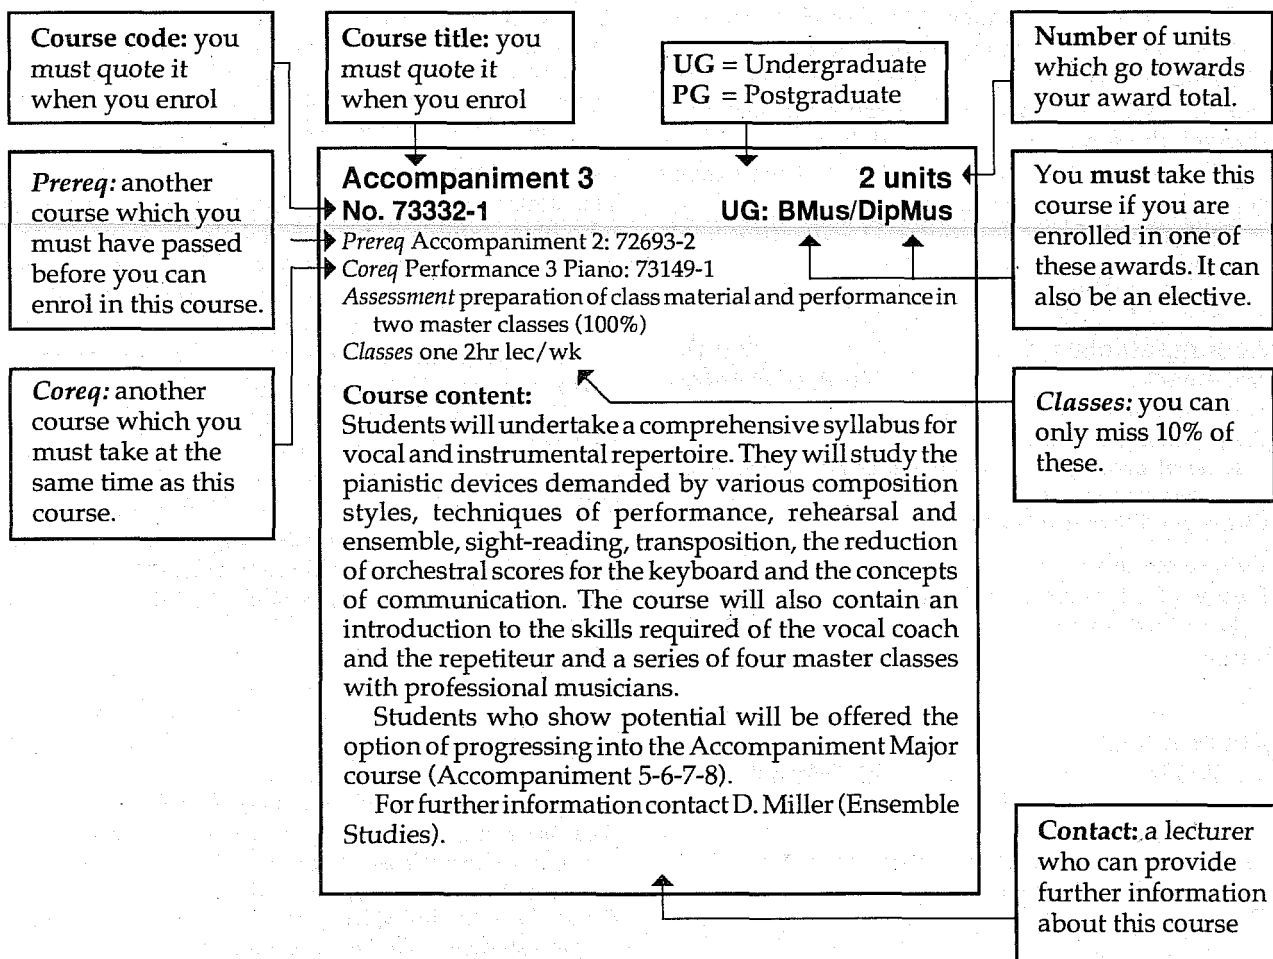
Course code: you must quote it when you enrol

Course title: you must quote it when you enrol

UG = Undergraduate
PG = Postgraduate

Number of units which go towards your award total.

Prereq: another course which you must have passed before you can enrol in this course.

Coreq: another course which you must take at the same time as this course.

Accompaniment 3 2 units
No. 73332-1 UG: BMus/DipMus
Prereq Accompaniment 2: 72693-2
Coreq Performance 3 Piano: 73149-1
Assessment preparation of class material and performance in two master classes (100%)
Classes one 2hr lec/wk

Course content:
Students will undertake a comprehensive syllabus for vocal and instrumental repertoire. They will study the pianistic devices demanded by various composition styles, techniques of performance, rehearsal and ensemble, sight-reading, transposition, the reduction of orchestral scores for the keyboard and the concepts of communication. The course will also contain an introduction to the skills required of the vocal coach and the repetiteur and a series of four master classes with professional musicians.

Students who show potential will be offered the option of progressing into the Accompaniment Major course (Accompaniment 5-6-7-8).

For further information contact D. Miller (Ensemble Studies).

You must take this course if you are enrolled in one of these awards. It can also be an elective.

Classes: you can only miss 10% of these.

Contact: a lecturer who can provide further information about this course